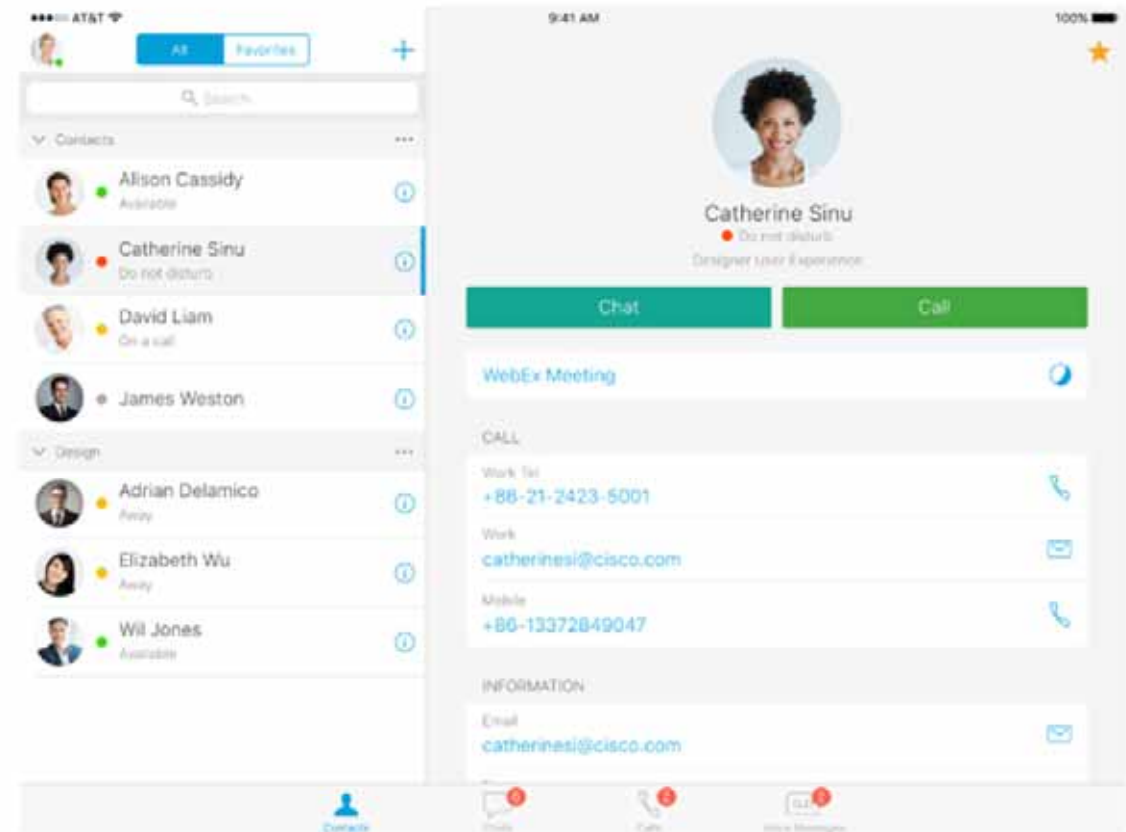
●●●○○ AT&T

9:41 AM

100%

All

Favorites

+

Search

Contacts

...

Alison Cassidy

Available

Catherine Sinu

Do not disturb

David Liam

On a call

James Weston

Design

...

Adrian Delamico

Away

Elizabeth Wu

Away

Wil Jones

Available

Catherine Sinu

Do not disturb

Designer User Experience

Chat

Call

WebEx Meeting

CALL

Work Tel

+86-21-2423-5001

Work

catherinesi@cisco.com

Mobile

+86-13372849047

INFORMATION

Email

catherinesi@cisco.com

Contacts

Chats

Calls

Voice Messages